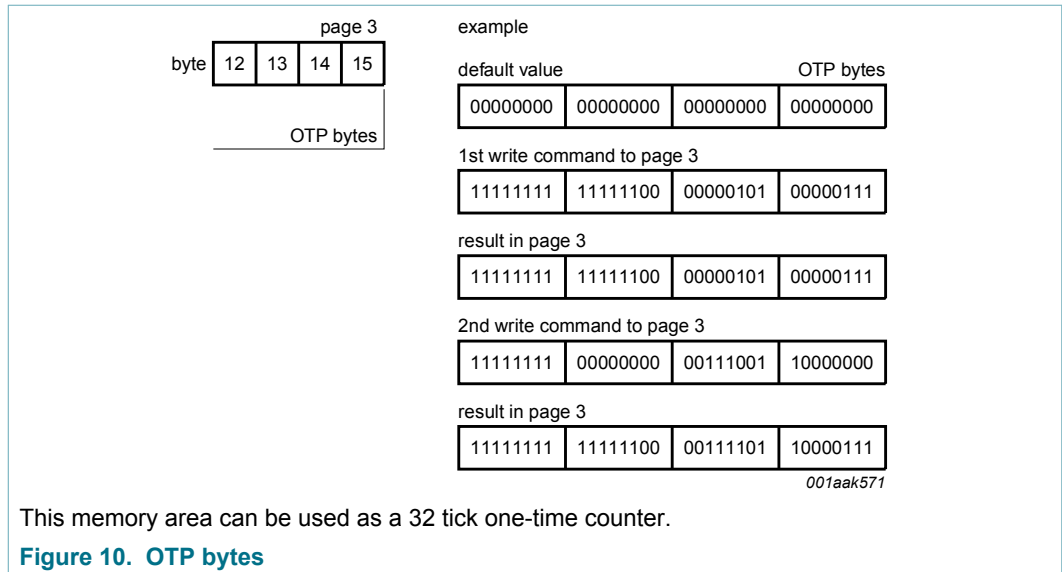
page 3

| byte | 12 | 13 | 14 | 15 |
|---|---|---|---|---|

OTP bytes

example

default value OTP bytes

| 00000000 | 00000000 | 00000000 | 00000000 |
|---|---|---|---|

1st write command to page 3

| 11111111 | 11111100 | 00000101 | 00000111 |
|---|---|---|---|

result in page 3

| 11111111 | 11111100 | 00000101 | 00000111 |
|---|---|---|---|

2nd write command to page 3

| 11111111 | 00000000 | 00111001 | 10000000 |
|---|---|---|---|

result in page 3

| 11111111 | 11111100 | 00111101 | 10000111 |
|---|---|---|---|

001aak571

This memory area can be used as a 32 tick one-time counter.

Figure 10. OTP bytes